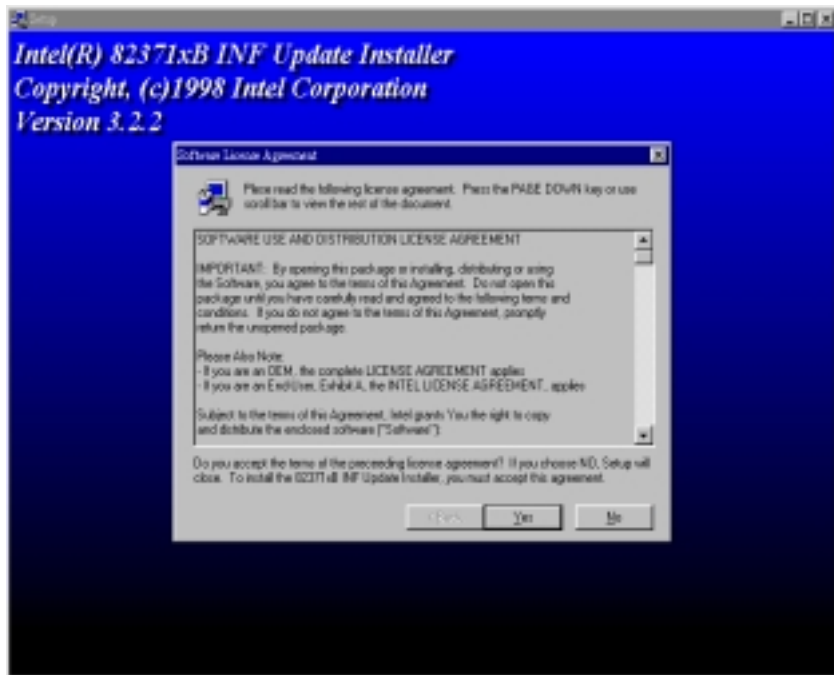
Setup

Intel(R) 82371xB INF Update Installer
Copyright, (c)1998 Intel Corporation
Version 3.2.2

Software License Agreement

Please read the following license agreement. Press the PAGE DOWN key or use scroll bar to view the rest of the document.

SOFTWARE USE AND DISTRIBUTION LICENSE AGREEMENT

IMPORTANT: By opening this package or installing, distributing or using the Software, you agree to the terms of this Agreement. Do not open the package until you have carefully read and agreed to the following terms and conditions. If you do not agree to the terms of this Agreement, promptly return the unopened package.

Please Also Note:
- If you are an OEM, the complete LICENSE AGREEMENT applies
- If you are an End User, Exhibit A, the INTEL LICENSE AGREEMENT, applies

Subject to the terms of this Agreement, Intel grants You the right to copy and distribute the enclosed software ("Software").

Do you accept the terms of the preceeding license agreement? If you choose NO, Setup will close. To install the 82371xB INF Update Installer, you must accept this agreement.

< Back Yes No